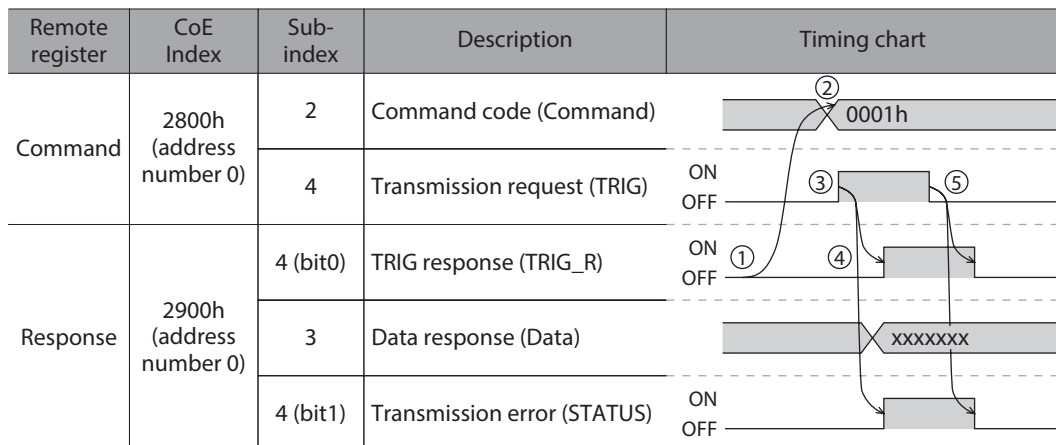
| Remote register | CoE Index | Sub-index | Description | Timing chart |
|---|---|---|---|---|
| Command | 2800h (address number 0) | 2 | Command code (Command) | ② 0001h |
| | | 4 | Transmission request (TRIG) | ON OFF ③ ⑤ |
| Response | 2900h (address number 0) | 4 (bit0) | TRIG response (TRIG_R) | ON OFF ① ④ |
| | | 3 | Data response (Data) | xxxxxxx |
| | | 4 (bit1) | Transmission error (STATUS) | ON OFF |